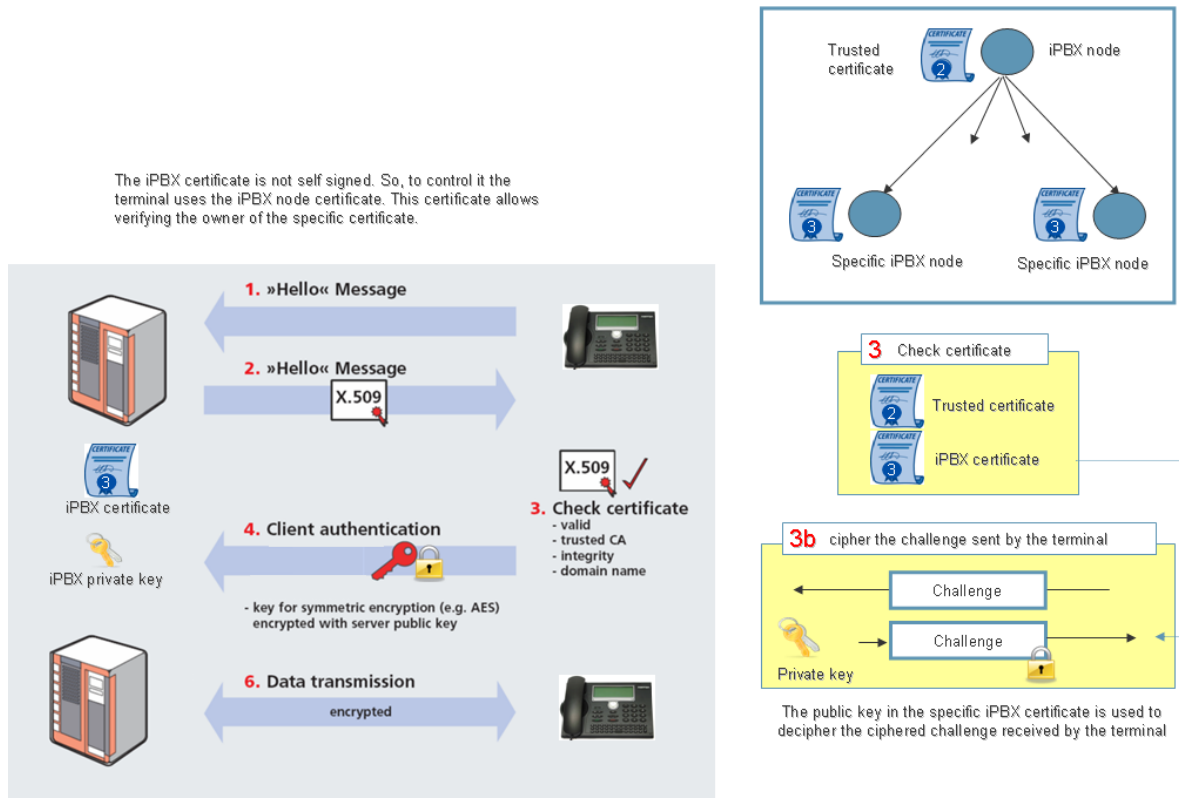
The iPBX certificate is not self signed. So, to control it the terminal uses the iPBX node certificate. This certificate allows verifying the owner of the specific certificate.

1. »Hello« Message

2. »Hello« Message

X.509

CERTIFICATE
3
iPBX certificate

iPBX private key

X.509

3. Check certificate
- valid
- trusted CA
- integrity
- domain name

4. Client authentication

- key for symmetric encryption (e.g. AES) encrypted with server public key

6. Data transmission

encrypted

Trusted certificate

CERTIFICATE
2

iPBX node

CERTIFICATE
3

Specific iPBX node

CERTIFICATE
3

Specific iPBX node

3 Check certificate

CERTIFICATE
2
Trusted certificate

CERTIFICATE
3
iPBX certificate

3b cipher the challenge sent by the terminal

Challenge

Private key

Challenge

The public key in the specific iPBX certificate is used to decipher the ciphered challenge received by the terminal